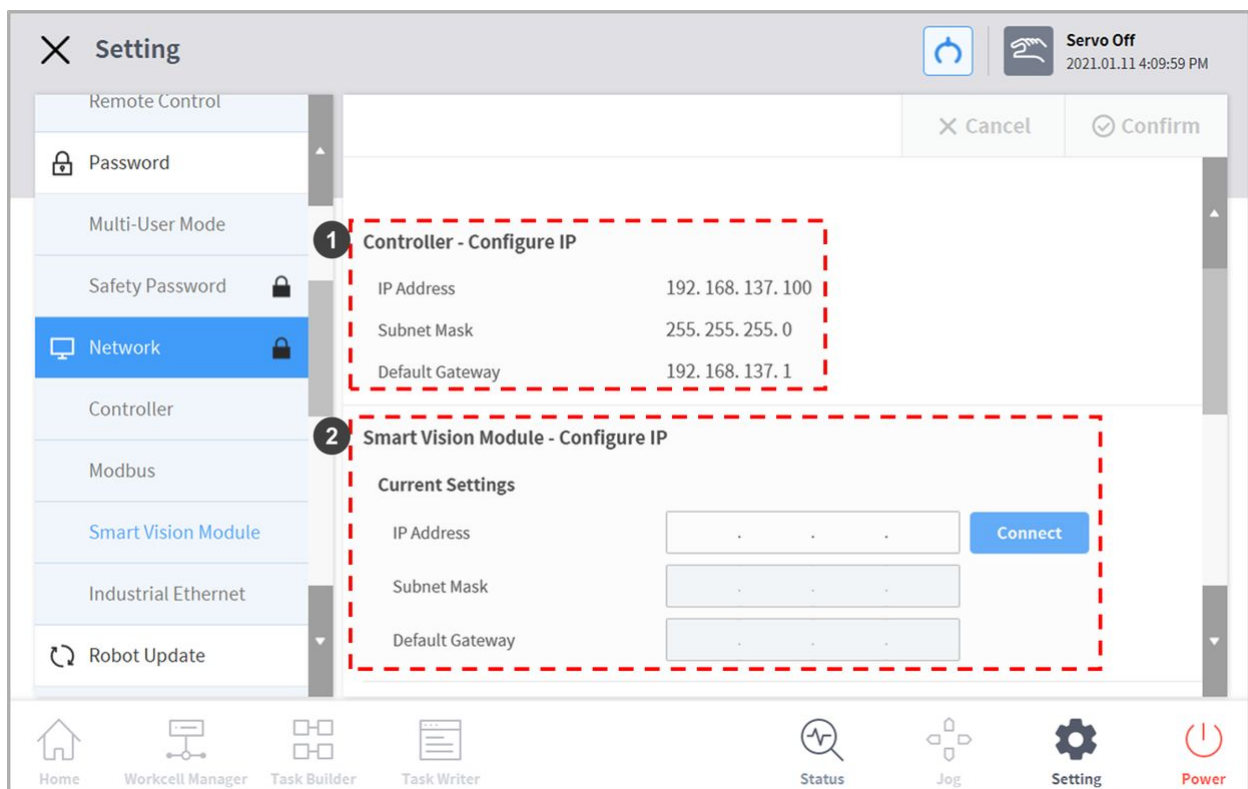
Setting

Servo Off
2021.01.11 4:09:59 PM

Remote Control
Password
Multi-User Mode
Safety Password
Network
Controller
Modbus
Smart Vision Module
Industrial Ethernet
Robot Update

Cancel
Confirm

1 Controller - Configure IP

| IP Address | 192. 168. 137. 100 |
|---|---|
| Subnet Mask | 255. 255. 255. 0 |
| Default Gateway | 192. 168. 137. 1 |

2 Smart Vision Module - Configure IP

Current Settings

IP Address . . .
Connect
Subnet Mask . . .
Default Gateway . . .

Home
Workcell Manager
Task Builder
Task Writer
Status
Jog
Setting
Power